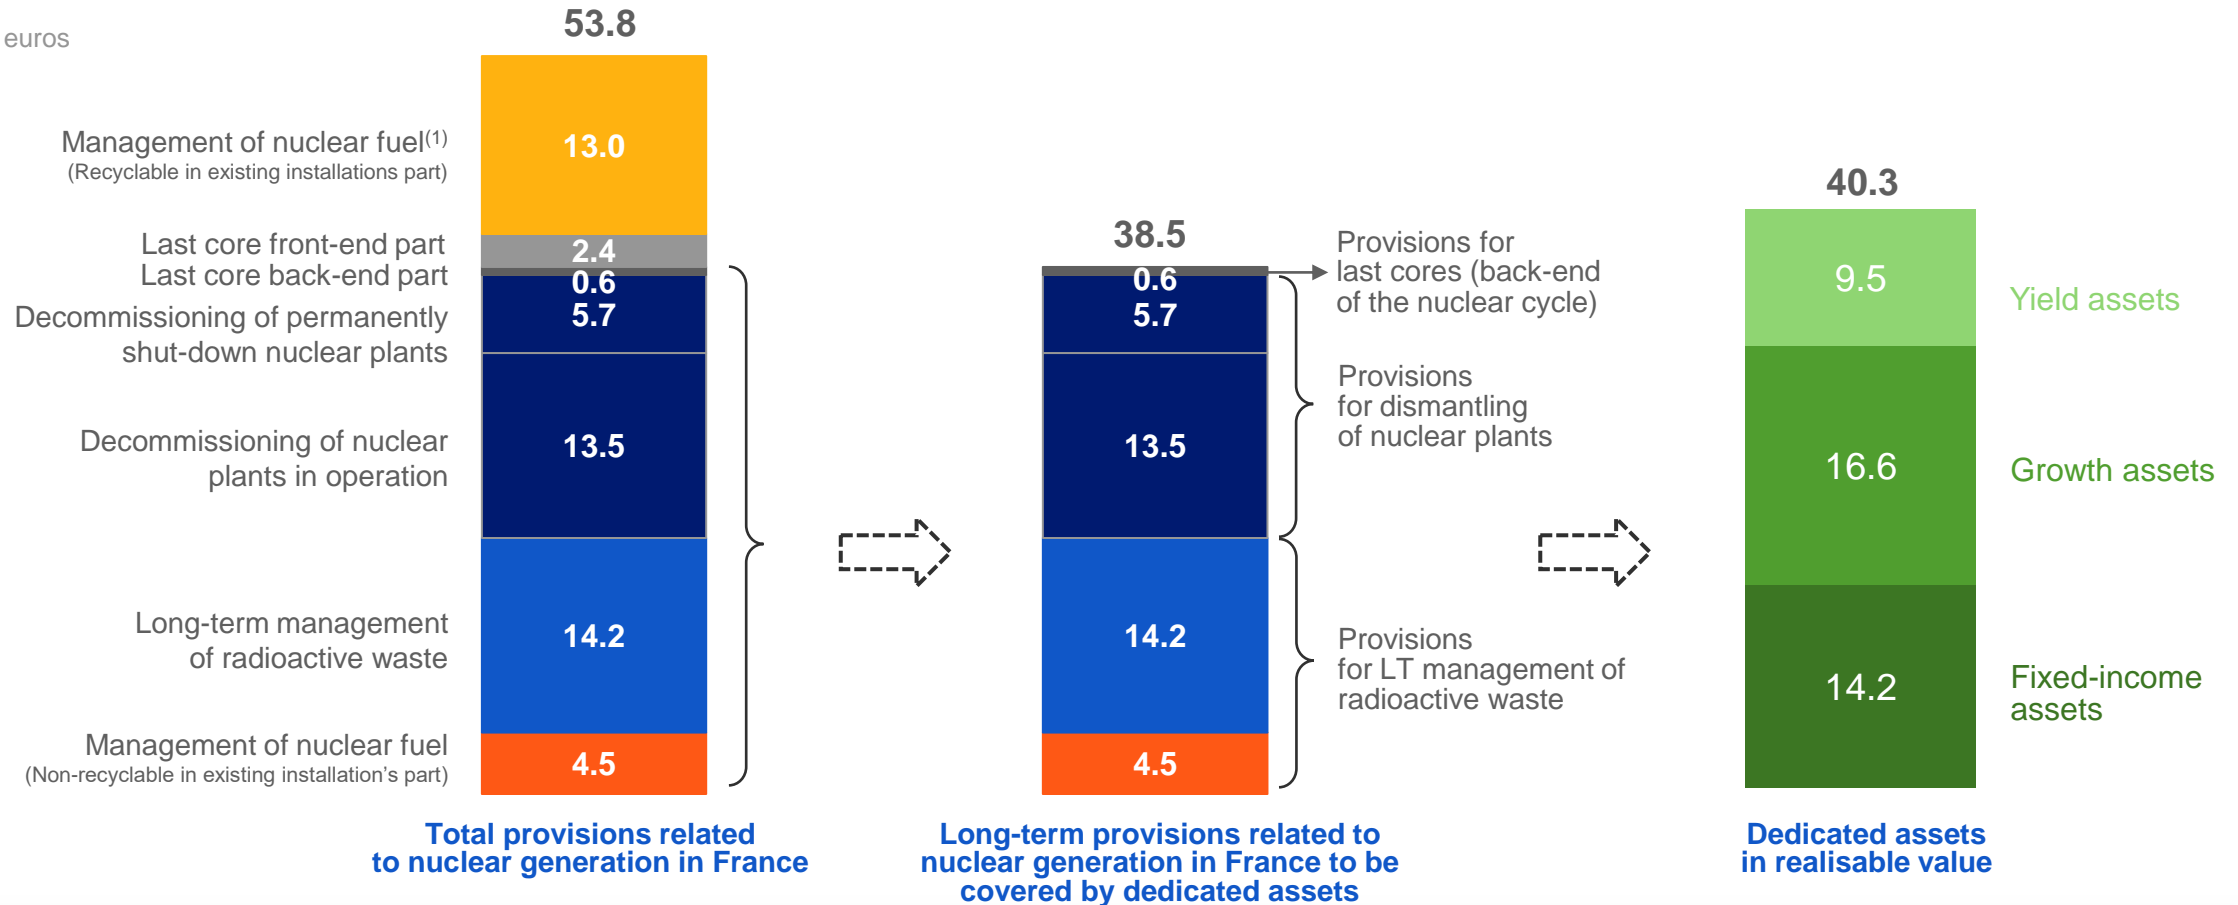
euros

53.8

Management of nuclear fuel$^{(1)}$
(Recyclable in existing installations part)

13.0

Last core front-end part
Last core back-end part

2.4
0.6

Decommissioning of permanently shut-down nuclear plants

5.7

Decommissioning of nuclear plants in operation

13.5

Long-term management of radioactive waste

14.2

Management of nuclear fuel
(Non-recyclable in existing installation's part)

4.5

Total provisions related to nuclear generation in France

38.5

0.6
5.7
13.5
14.2
4.5

Provisions for last cores (back-end of the nuclear cycle)

Provisions for dismantling of nuclear plants

Provisions for LT management of radioactive waste

Long-term provisions related to nuclear generation in France to be covered by dedicated assets

40.3

9.5
16.6
14.2

Yield assets

Growth assets

Fixed-income assets

Dedicated assets in realisable value